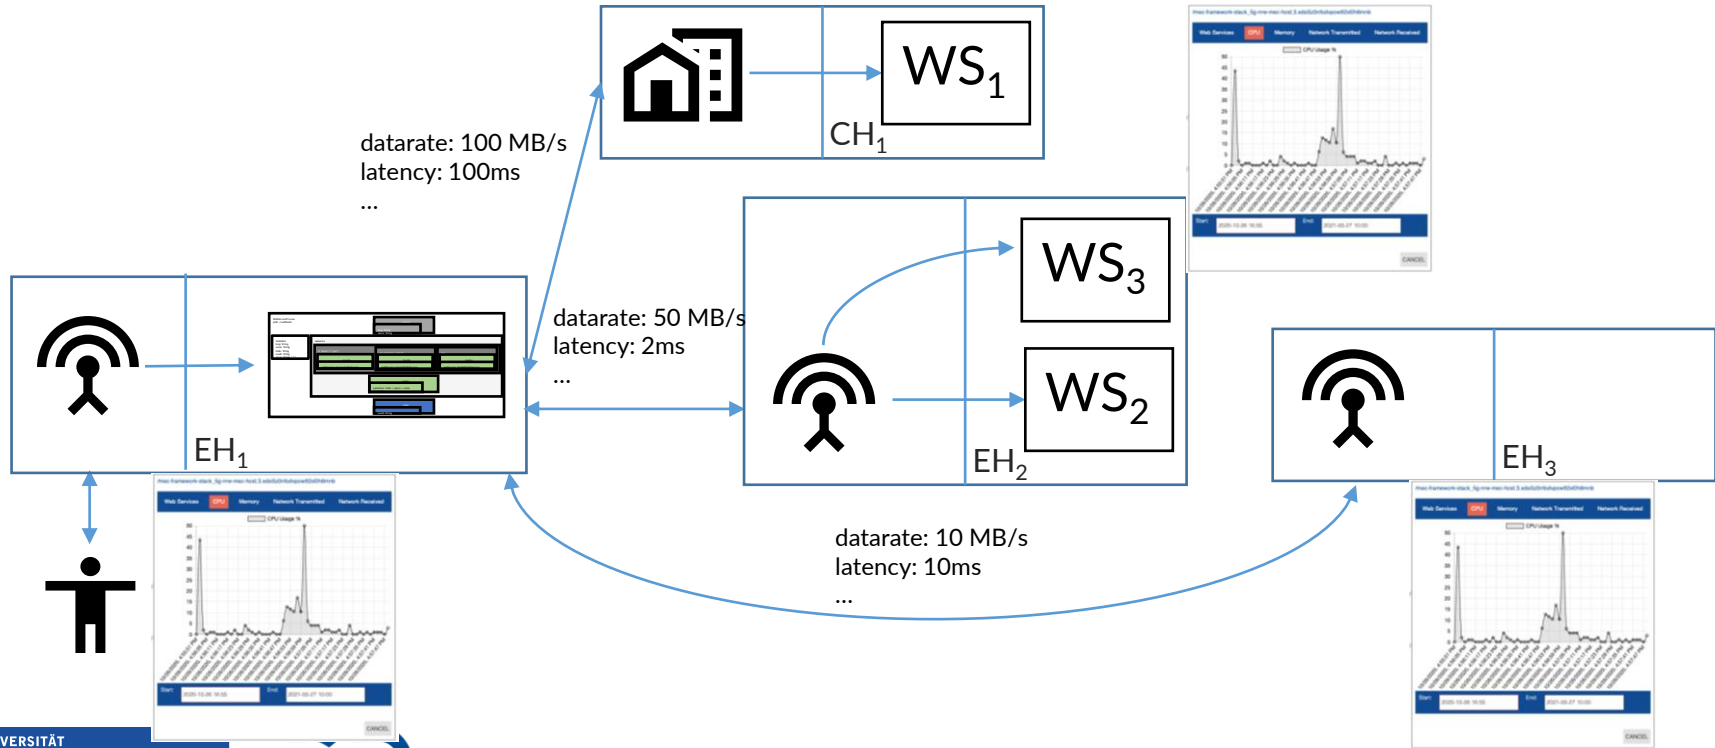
$WS_1$

$CH_1$

datarate: 100 MB/s
latency: 100ms
...

Web Services CPU Memory Network Transmitted Network Received

CPU Usage %

CANCEL

$WS_3$

datarate: 50 MB/s
latency: 2ms
...

$WS_2$

$EH_1$

$EH_2$

$EH_3$

Web Services CPU Memory Network Transmitted Network Received

CPU Usage %

CANCEL

datarate: 10 MB/s
latency: 10ms
...

Web Services CPU Memory Network Transmitted Network Received

CPU Usage %

CANCEL

VERSITÄT